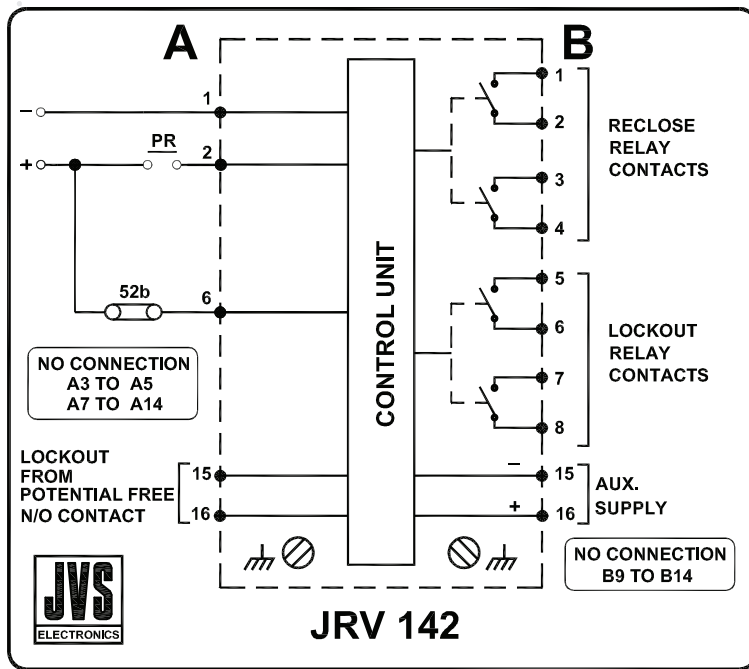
A

B

–

+

PR

1

2

6

52b

NO CONNECTION
A3 TO A5
A7 TO A14

CONTROL UNIT

1

2

3

4

RECLOSE
RELAY
CONTACTS

5

6

7

8

LOCKOUT
RELAY
CONTACTS

LOCKOUT
FROM
POTENTIAL FREE
N/O CONTACT

15

16

–

+

15

16

AUX.
SUPPLY

NO CONNECTION
B9 TO B14

JVS
ELECTRONICS

JRV 142